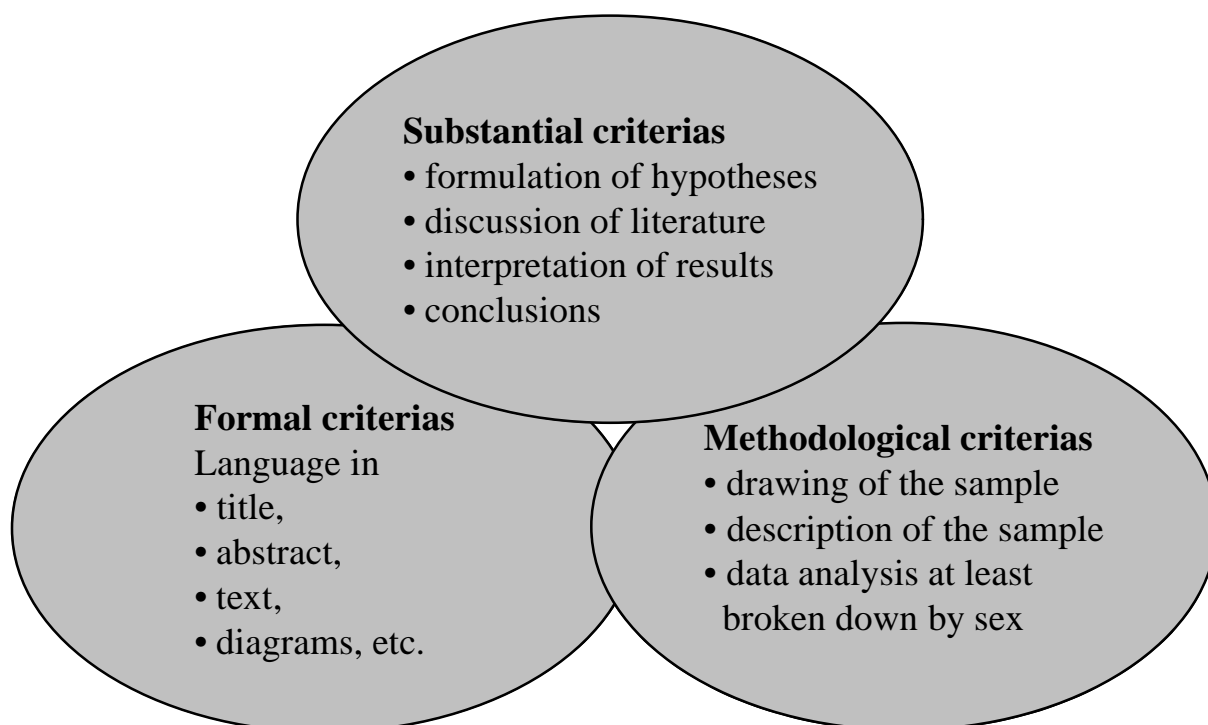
**Substantial criterias**
• formulation of hypotheses
• discussion of literature
• interpretation of results
• conclusions

**Formal criterias**
Language in
• title,
• abstract,
• text,
• diagrams, etc.

**Methodological criterias**
• drawing of the sample
• description of the sample
• data analysis at least broken down by sex